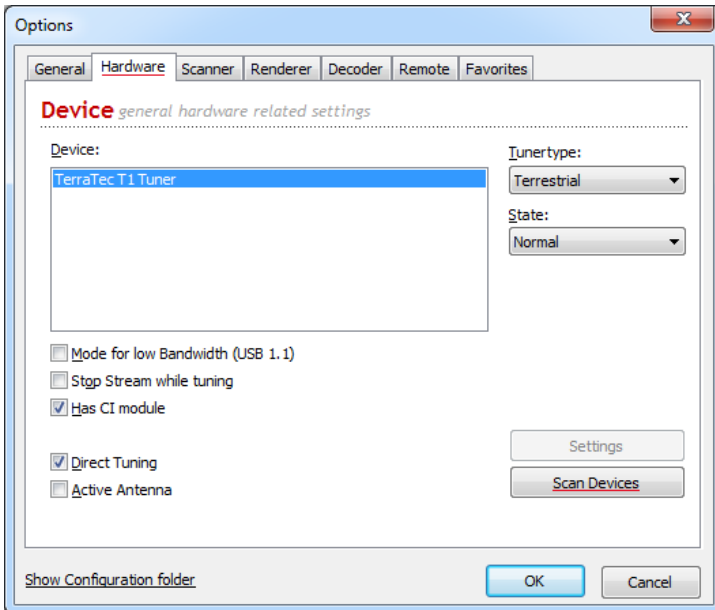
Options

General Hardware Scanner Renderer Decoder Remote Favorites

Device general hardware related settings

Device:

TerraTec T1 Tuner

Tunertype:

Terrestrial

State:

Normal

Mode for low Bandwidth (USB 1.1)

Stop Stream while tuning

Has CI module

Direct Tuning

Active Antenna

Settings

Scan Devices

Show Configuration folder

OK

Cancel